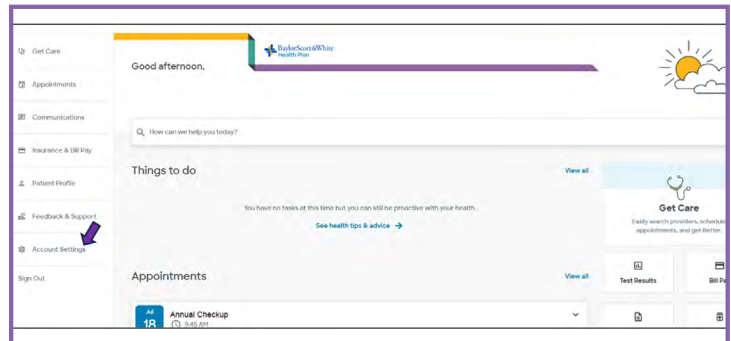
Get Care

Appointments

Communications

Insurance & Bill Pay

Patient Profile

Feedback & Support

Account Settings

Sign Out

BaylorScott&White Health Plan

Good afternoon,

How can we help you today?

Things to do

View all

You have no tasks at this time but you can still be proactive with your health.

See health tips & advice →

Get Care

Easily search providers, schedule appointments, and get better.

Appointments

View all

Test Results

Bill Pa

Jul 18 Annual Checkup 9:45 AM